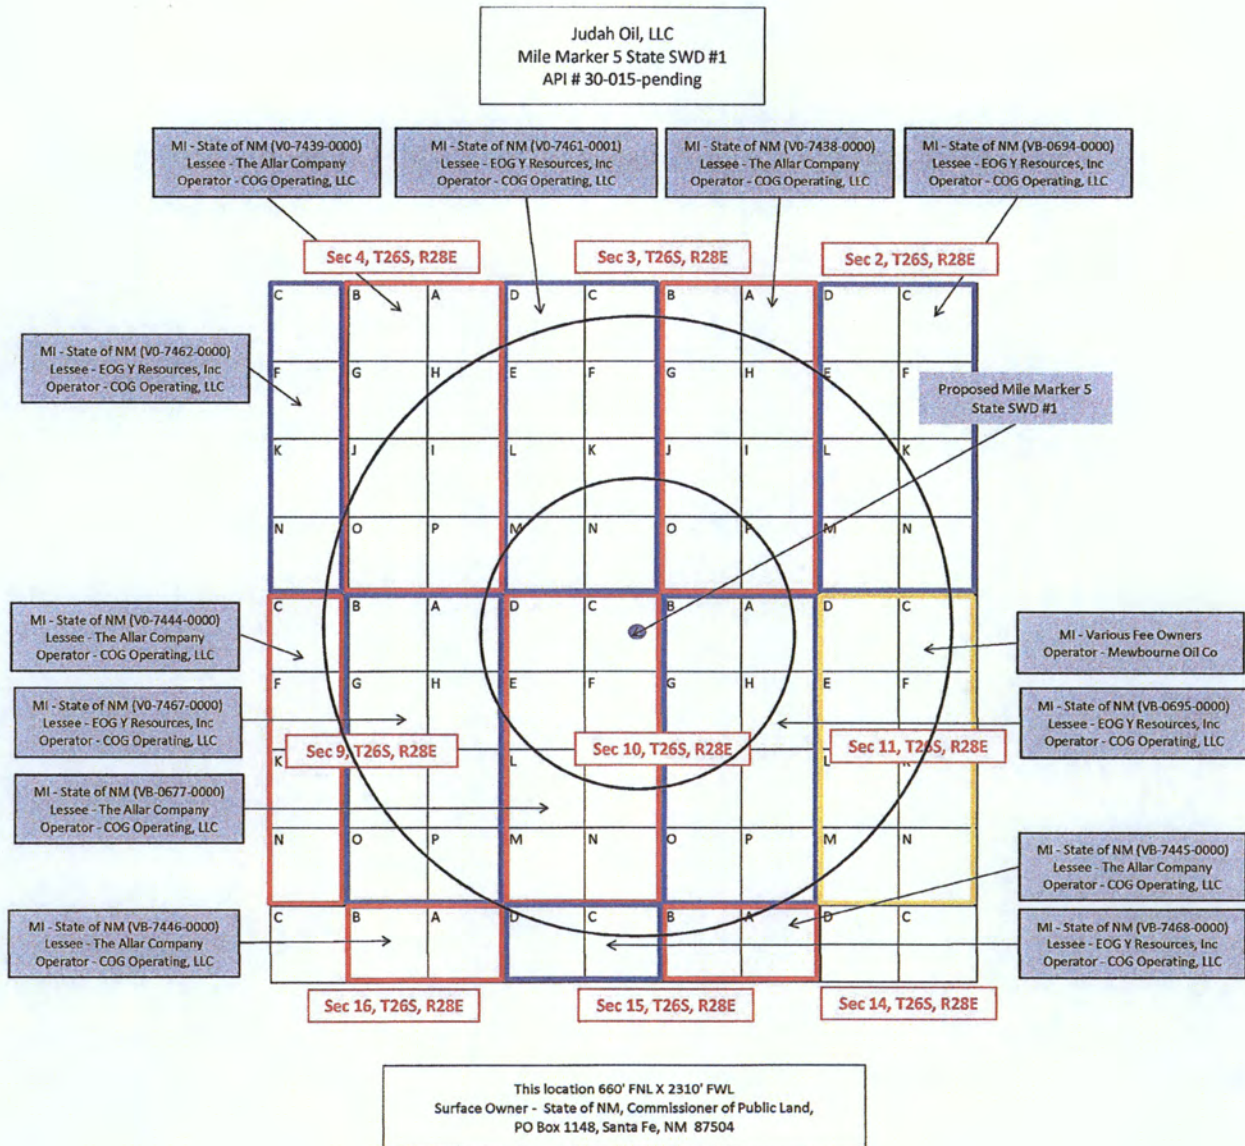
Judah Oil, LLC
Mile Marker 5 State SWD #1
API # 30-015-pending

MI - State of NM (V0-7439-0000)
Lessee - The Allar Company
Operator - COG Operating, LLC

MI - State of NM (V0-7461-0001)
Lessee - EOG Y Resources, Inc
Operator - COG Operating, LLC

MI - State of NM (V0-7438-0000)
Lessee - The Allar Company
Operator - COG Operating, LLC

MI - State of NM (VB-0694-0000)
Lessee - EOG Y Resources, Inc
Operator - COG Operating, LLC

Sec 4, T26S, R28E

Sec 3, T26S, R28E

Sec 2, T26S, R28E

MI - State of NM (V0-7462-0000)
Lessee - EOG Y Resources, Inc
Operator - COG Operating, LLC

C B A D C B A D C
F G H E F G H E F
K J I L K J I L K
N O P M N O P M N

Proposed Mile Marker 5
State SWD #1

MI - State of NM (V0-7444-0000)
Lessee - The Allar Company
Operator - COG Operating, LLC

MI - State of NM (V0-7467-0000)
Lessee - EOG Y Resources, Inc
Operator - COG Operating, LLC

MI - State of NM (VB-0677-0000)
Lessee - The Allar Company
Operator - COG Operating, LLC

C B A D C B A D C
F G H E F G H E F
K L L
N O P M N O P M N

Sec 9, T26S, R28E

Sec 10, T26S, R28E

Sec 11, T26S, R28E

MI - Various Fee Owners
Operator - Mewbourne Oil Co

MI - State of NM (VB-0695-0000)
Lessee - EOG Y Resources, Inc
Operator - COG Operating, LLC

MI - State of NM (VB-7445-0000)
Lessee - The Allar Company
Operator - COG Operating, LLC

MI - State of NM (VB-7446-0000)
Lessee - The Allar Company
Operator - COG Operating, LLC

C B A D C B A D C

MI - State of NM (VB-7468-0000)
Lessee - EOG Y Resources, Inc
Operator - COG Operating, LLC

Sec 16, T26S, R28E

Sec 15, T26S, R28E

Sec 14, T26S, R28E

This location 660' FNL X 2310' FWL
Surface Owner - State of NM, Commissioner of Public Land,
PO Box 1148, Santa Fe, NM 87504